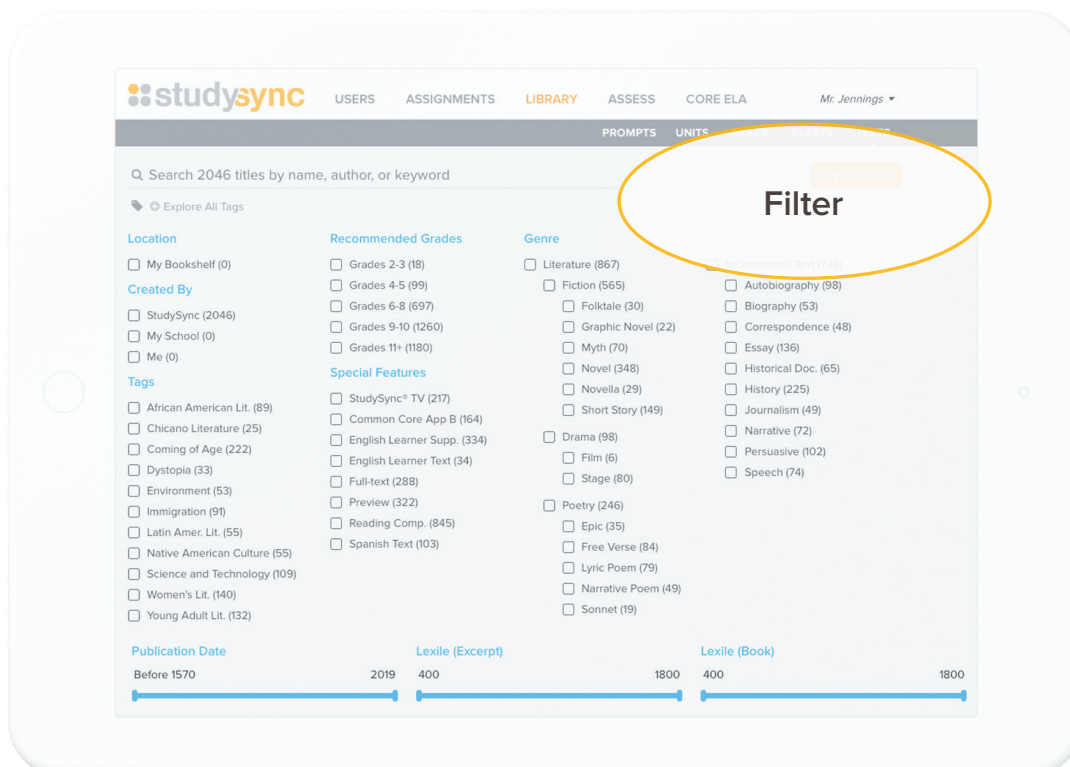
studysync USERS ASSIGNMENTS LIBRARY ASSESS CORE ELA Mr. Jennings

PROMPTS UNITS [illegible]

Search 2046 titles by name, author, or keyword

Explore All Tags

Filter

Location
My Bookshelf (0)

Created By
StudySync (2046)
My School (0)
Me (0)

Tags
African American Lit. (89)
Chicano Literature (25)
Coming of Age (222)
Dystopia (33)
Environment (53)
Immigration (91)
Latin Amer. Lit. (55)
Native American Culture (55)
Science and Technology (109)
Women's Lit. (140)
Young Adult Lit. (132)

Recommended Grades
Grades 2-3 (18)
Grades 4-5 (99)
Grades 6-8 (697)
Grades 9-10 (1260)
Grades 11+ (1180)

Special Features
StudySync® TV (217)
Common Core App B (164)
English Learner Supp. (334)
English Learner Text (34)
Full-text (288)
Preview (322)
Reading Comp. (845)
Spanish Text (103)

Genre
Literature (867)
Fiction (565)
Folktale (30)
Graphic Novel (22)
Myth (70)
Novel (348)
Novella (29)
Short Story (149)
Drama (98)
Film (6)
Stage (80)
Poetry (246)
Epic (35)
Free Verse (84)
Lyric Poem (79)
Narrative Poem (49)
Sonnet (19)

Informational Text (748)
Autobiography (98)
Biography (53)
Correspondence (48)
Essay (136)
Historical Doc. (65)
History (225)
Journalism (49)
Narrative (72)
Persuasive (102)
Speech (74)

Publication Date
Before 1570 2019

Lexile (Excerpt)
400 1800

Lexile (Book)
400 1800